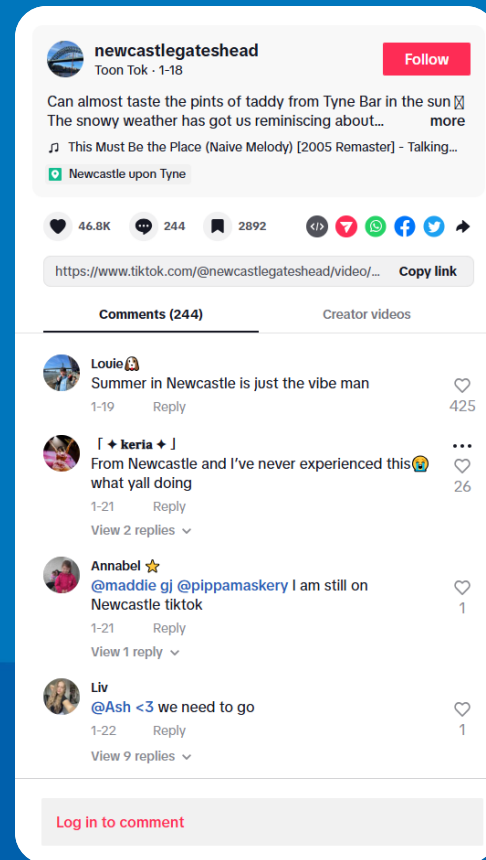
newcastlegateshead
Toon Tok · 1-18

Follow

Can almost taste the pints of taddy from Tyne Bar in the sun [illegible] The snowy weather has got us reminiscing about... more

♫ This Must Be the Place (Naive Melody) [2005 Remaster] - Talking...

Newcastle upon Tyne

46.8K 244 2892

https://www.tiktok.com/@newcastlegateshead/video/... Copy link

Comments (244) Creator videos

Louie👩
Summer in Newcastle is just the vibe man
1-19 Reply
425

「✦ keria ✦」
From Newcastle and I've never experienced this😭 what yall doing
1-21 Reply
26
View 2 replies

Annabel ⭐
@maddie gj @pippamaskery I am still on Newcastle tiktok
1-21 Reply
1
View 1 reply

Liv
@Ash <3 we need to go
1-22 Reply
1
View 9 replies

Log in to comment